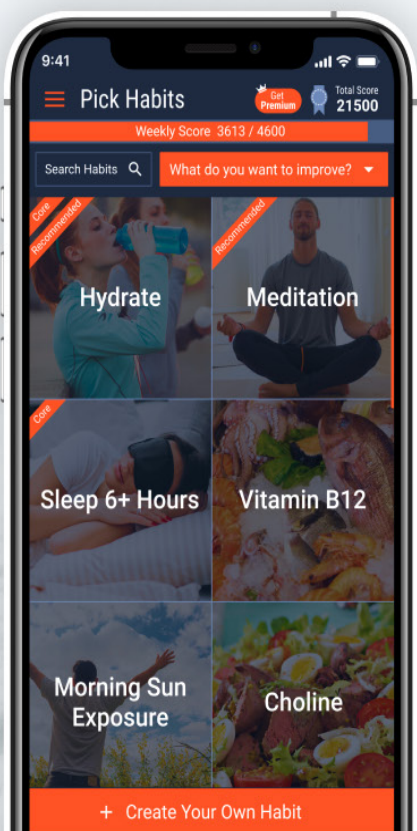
9:41

Pick Habits

Get Premium

Total Score 21500

Weekly Score 3613 / 4600

Search Habits

What do you want to improve?

Core

Recommended

Hydrate

Recommended

Meditation

Core

Sleep 6+ Hours

Vitamin B12

Morning Sun Exposure

Choline

+ Create Your Own Habit